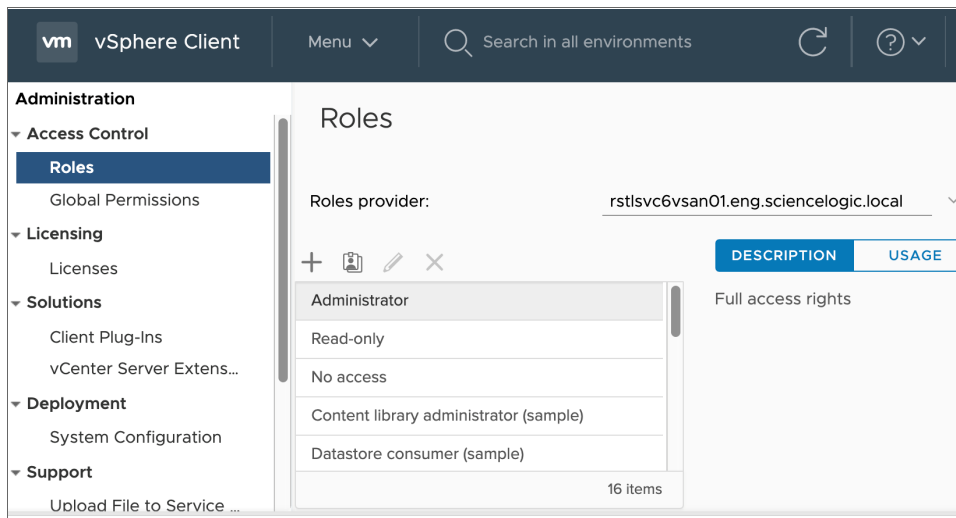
vm vSphere Client Menu Search in all environments

Administration
Access Control
Roles
Global Permissions
Licensing
Licenses
Solutions
Client Plug-Ins
vCenter Server Extens...
Deployment
System Configuration
Support
Upload File to Service ...

Roles

Roles provider: rstlsvc6vsan01.eng.sciencelogic.local

| |
|---|
| Administrator |
| Read-only |
| No access |
| Content library administrator (sample) |
| Datastore consumer (sample) |

16 items

DESCRIPTION USAGE

Full access rights